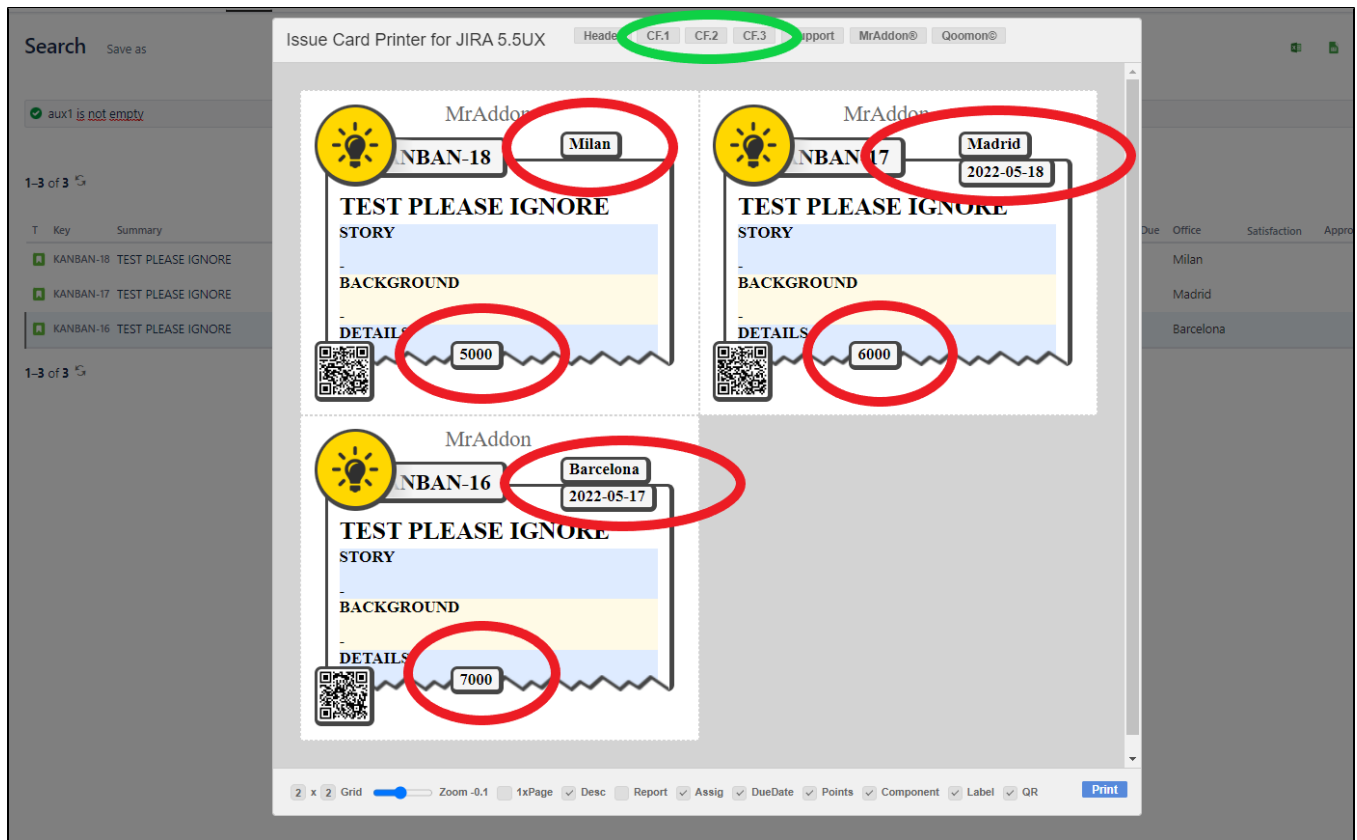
Search Save as

aux1 is not empty

1–3 of 3

| T | Key | Summary |
|---|---|---|
| | KANBAN-18 | TEST PLEASE IGNORE |
| | KANBAN-17 | TEST PLEASE IGNORE |
| | KANBAN-16 | TEST PLEASE IGNORE |

1–3 of 3

| Due | Office | Satisfaction | Appro |
|---|---|---|---|
| | Milan | | |
| | Madrid | | |
| | Barcelona | | |

Issue Card Printer for JIRA 5.5UX

Heade CF.1 CF.2 CF.3 upport MrAddon® Qoomon©

MrAddon
ANBAN-18
Milan
TEST PLEASE IGNORE
STORY
-
BACKGROUND
-
DETAILS
5000

MrAddon
ANBAN-17
Madrid
2022-05-18
TEST PLEASE IGNORE
STORY
-
BACKGROUND
-
DETAILS
6000

MrAddon
ANBAN-16
Barcelona
2022-05-17
TEST PLEASE IGNORE
STORY
-
BACKGROUND
-
DETAILS
7000

2 x 2 Grid Zoom -0.1 1xPage Desc Report Assig DueDate Points Component Label QR Print